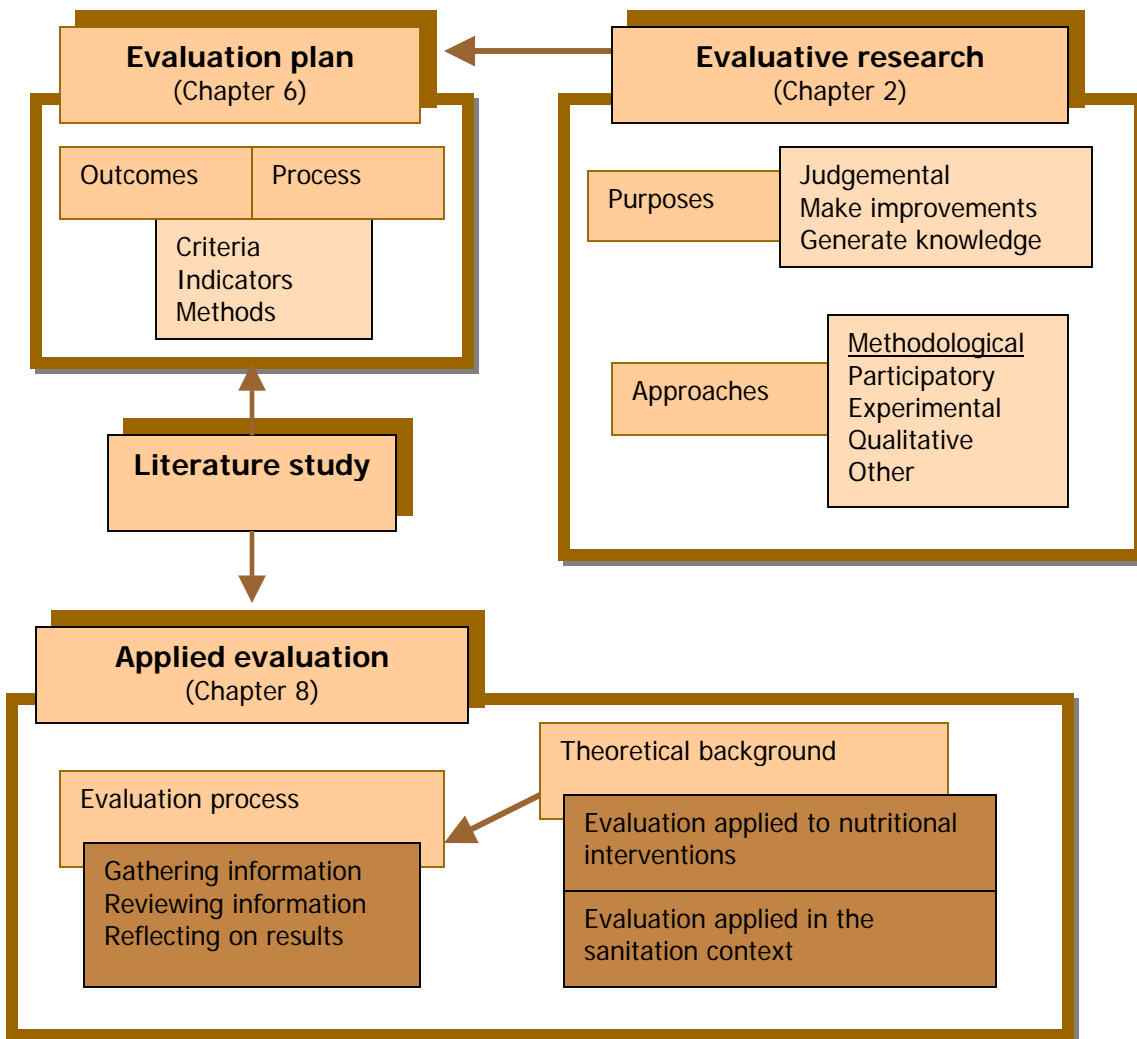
**Evaluation plan**
(Chapter 6)

Outcomes

Process

Criteria
Indicators
Methods

**Evaluative research**
(Chapter 2)

Purposes

Judgemental
Make improvements
Generate knowledge

Approaches

Methodological
Participatory
Experimental
Qualitative
Other

**Literature study**

**Applied evaluation**
(Chapter 8)

Evaluation process

Gathering information
Reviewing information
Reflecting on results

Theoretical background

Evaluation applied to nutritional interventions

Evaluation applied in the sanitation context